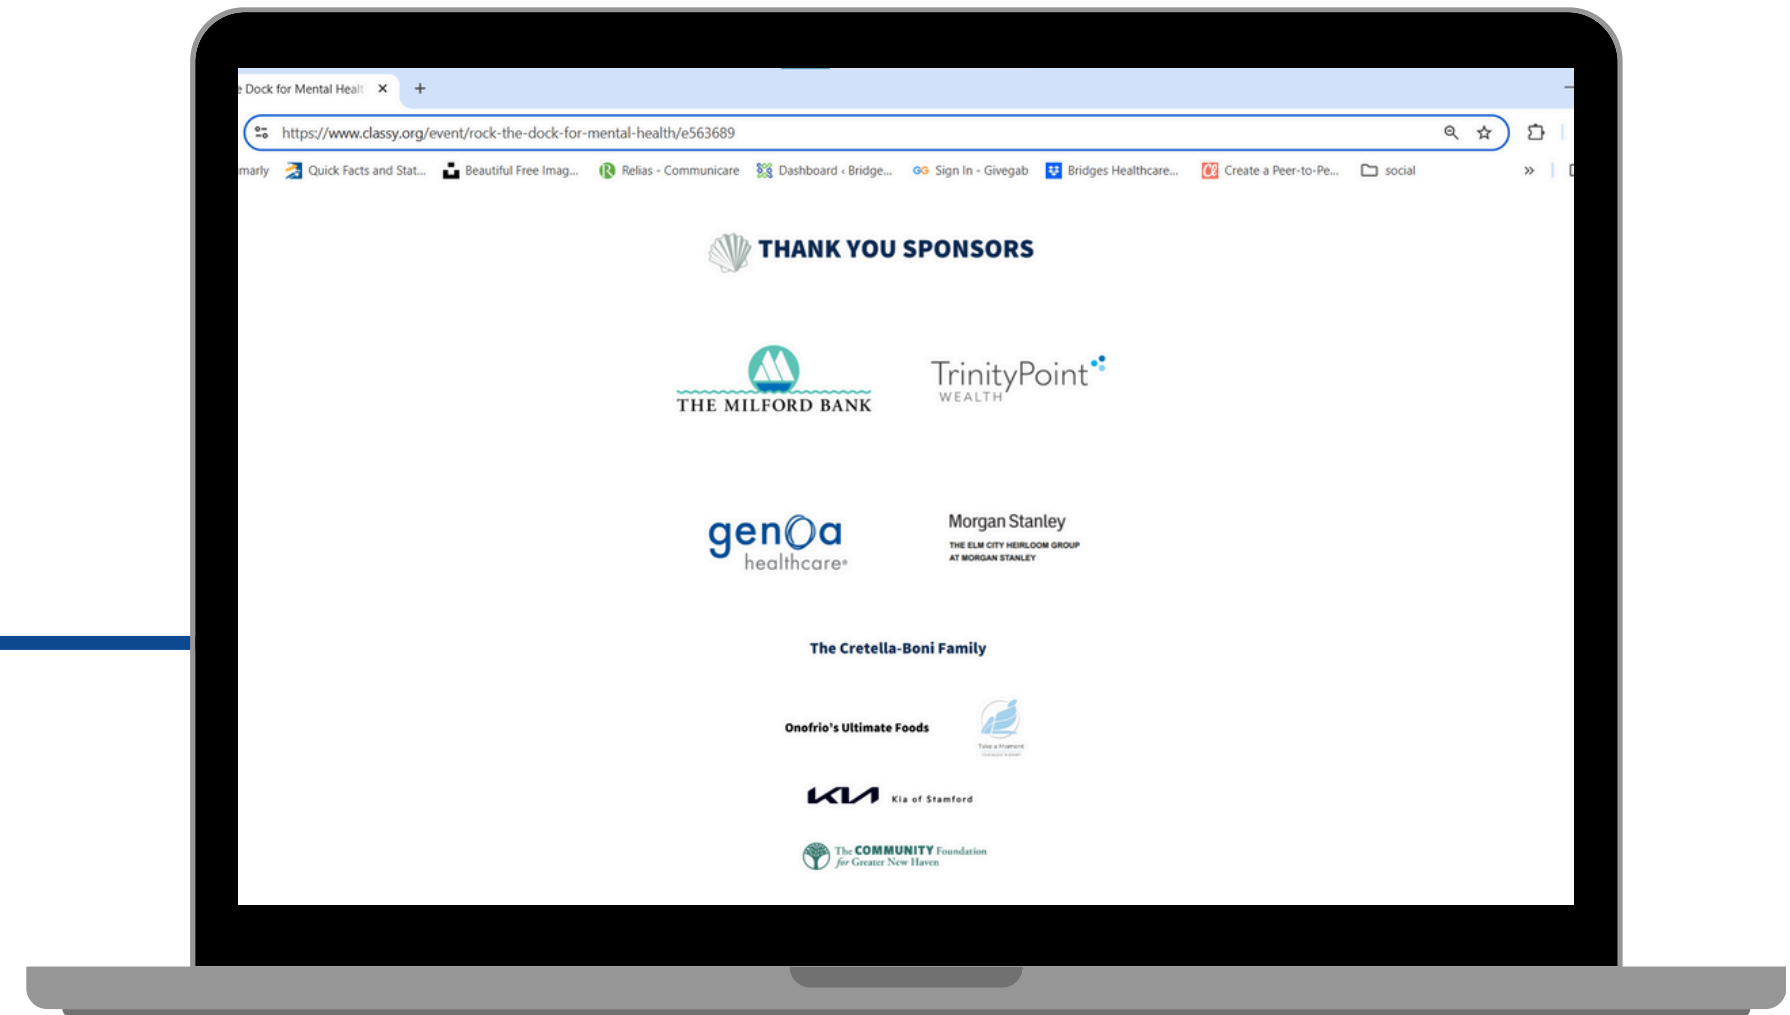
Dock for Mental Healt ×  +

https://www.classy.org/event/rock-the-dock-for-mental-health/e563689

marly  Quick Facts and Stat...  Beautiful Free Imag...  Relias - Communicare  Dashboard ‹ Bridge...  Sign In - Givegab  Bridges Healthcare...  Create a Peer-to-Pe...  social  »

THANK YOU SPONSORS

THE MILFORD BANK

TrinityPoint WEALTH

genoa healthcare

Morgan Stanley
THE ELM CITY HEIRLOOM GROUP AT MORGAN STANLEY

The Cretella-Boni Family

Onofrio's Ultimate Foods

Take a Moment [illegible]

KIA Kia of Stamford

The COMMUNITY Foundation for Greater New Haven